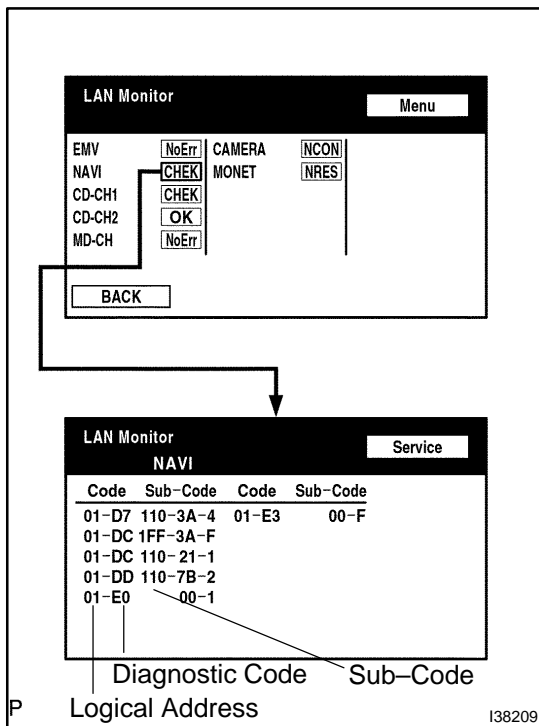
LAN Monitor

Menu

EMV NoErr
NAVI CHEK
CD-CH1 CHEK
CD-CH2 OK
MD-CH NoErr

CAMERA NCON
MONET NRES

BACK

LAN Monitor

Service

NAVI

| Code | Sub-Code | Code | Sub-Code |
|---|---|---|---|
| 01-D7 | 110-3A-4 | 01-E3 | 00-F |
| 01-DC | 1FF-3A-F | | |
| 01-DC | 110-21-1 | | |
| 01-DD | 110-7B-2 | | |
| 01-E0 | 00-1 | | |

Diagnostic Code

Sub–Code

P

Logical Address

I38209